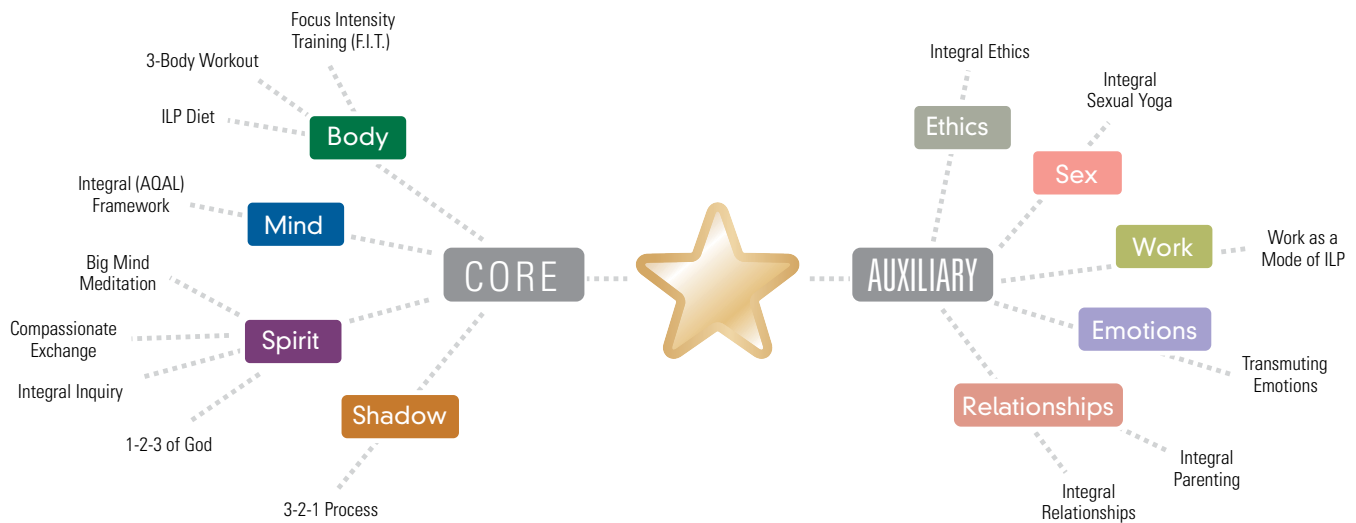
Focus Intensity Training (F.I.T.)

3-Body Workout

ILP Diet

Body

Integral (AQAL) Framework

Mind

Big Mind Meditation

Compassionate Exchange

Spirit

Integral Inquiry

1-2-3 of God

Shadow

3-2-1 Process

CORE

AUXILIARY

Integral Ethics

Ethics

Integral Sexual Yoga

Sex

Work

Work as a Mode of ILP

Emotions

Transmuting Emotions

Relationships

Integral Parenting

Integral Relationships